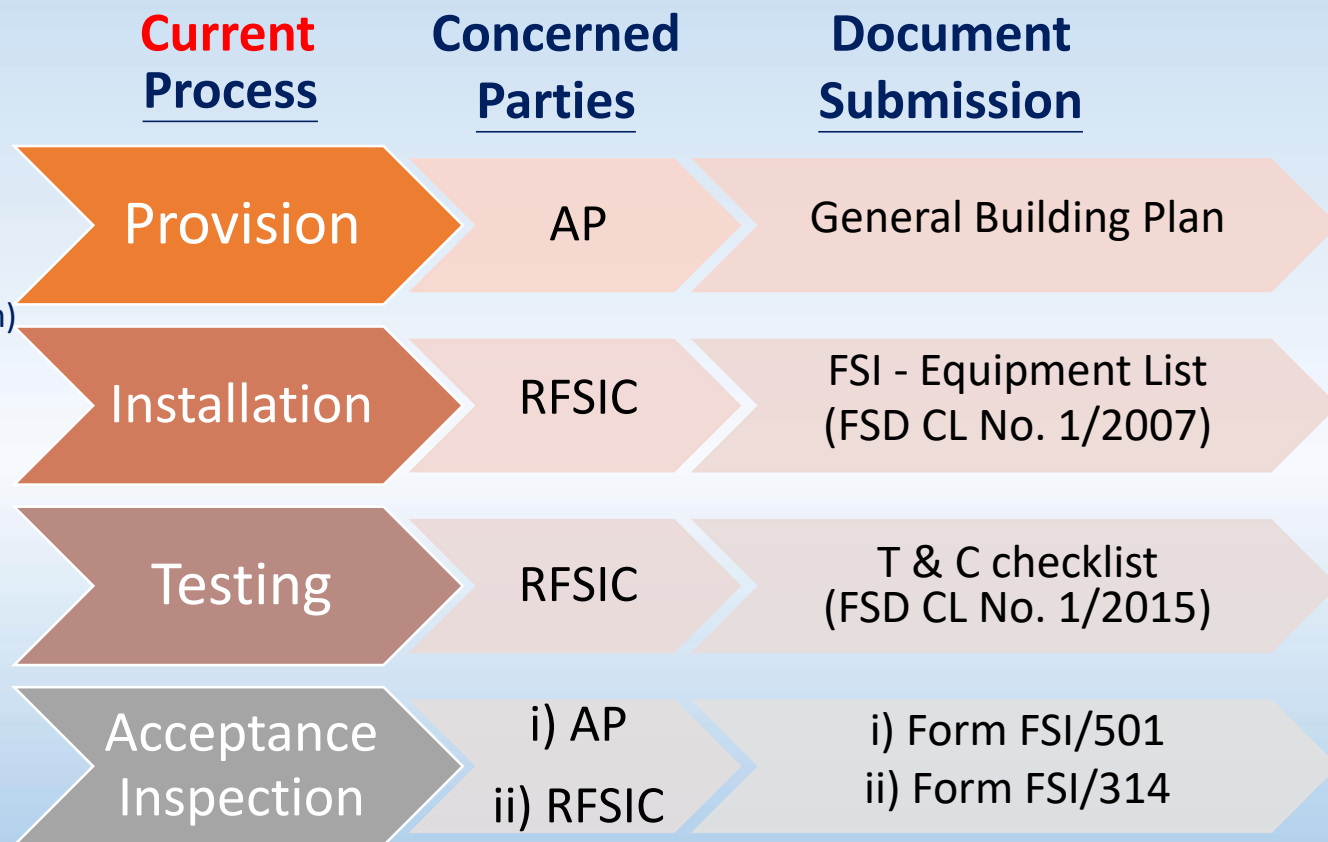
| Current Process | Concerned Parties | Document Submission |
|---|---|---|
| Provision | AP | General Building Plan |
| Installation | RFSIC | FSI - Equipment List (FSD CL No. 1/2007) |
| Testing | RFSIC | T & C checklist (FSD CL No. 1/2015) |
| Acceptance Inspection | i) AP ii) RFSIC | i) Form FSI/501 ii) Form FSI/314 |

n)